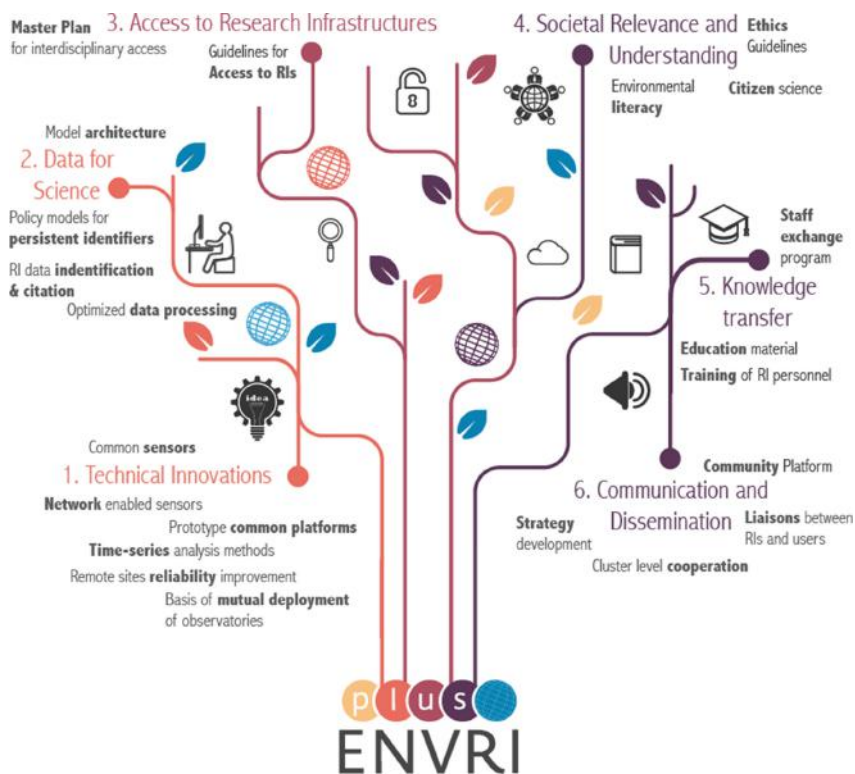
Master Plan for interdisciplinary access

3. Access to Research Infrastructures

Guidelines for Access to RIs

4. Societal Relevance and Understanding

Ethics Guidelines

Environmental literacy

Citizen science

Model architecture

2. Data for Science

Policy models for persistent identifiers

RI data indentification & citation

Optimized data processing

Staff exchange program

5. Knowledge transfer

Education material

Training of RI personnel

idea

Common sensors

1. Technical Innovations

Network enabled sensors

Prototype common platforms

Time-series analysis methods

Remote sites reliability improvement

Basis of mutual deployment of observatories

Community Platform

6. Communication and Dissemination

Strategy development

Liaisons between RIs and users

Cluster level cooperation

p l u s

ENVRI